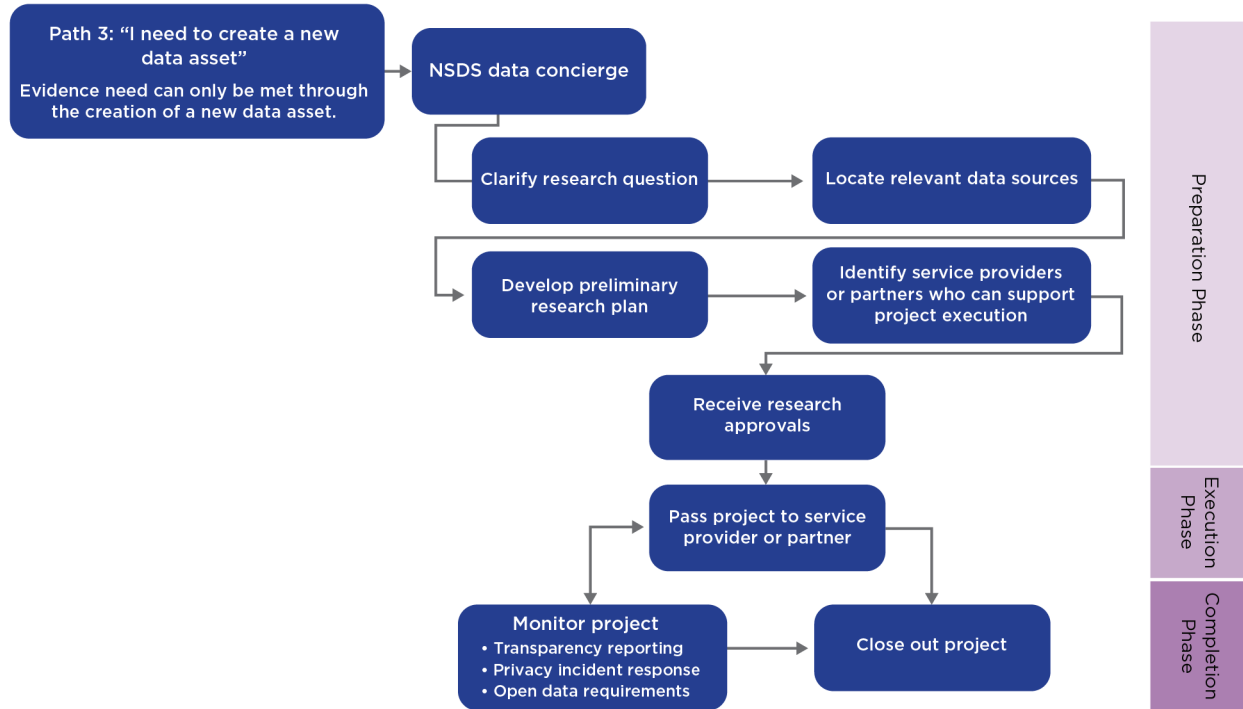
Path 3: “I need to create a new data asset”

Evidence need can only be met through the creation of a new data asset.

NSDS data concierge

Clarify research question

Locate relevant data sources

Develop preliminary research plan

Identify service providers or partners who can support project execution

Receive research approvals

Pass project to service provider or partner

Monitor project
• Transparency reporting
• Privacy incident response
• Open data requirements

Close out project

Preparation Phase

Execution Phase

Completion Phase